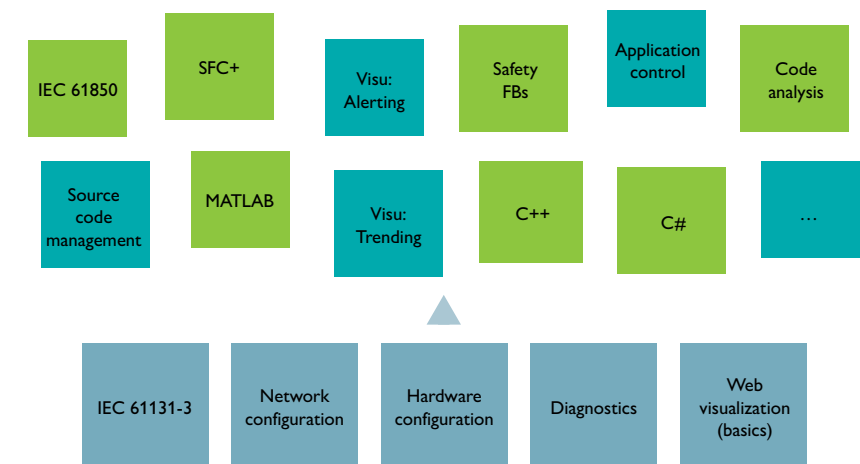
IEC 61850

SFC+

Visu: Alerting

Safety FBs

Application control

Code analysis

Source code management

MATLAB

Visu: Trending

C++

C#

...

IEC 61131-3

Network configuration

Hardware configuration

Diagnostics

Web visualization (basics)